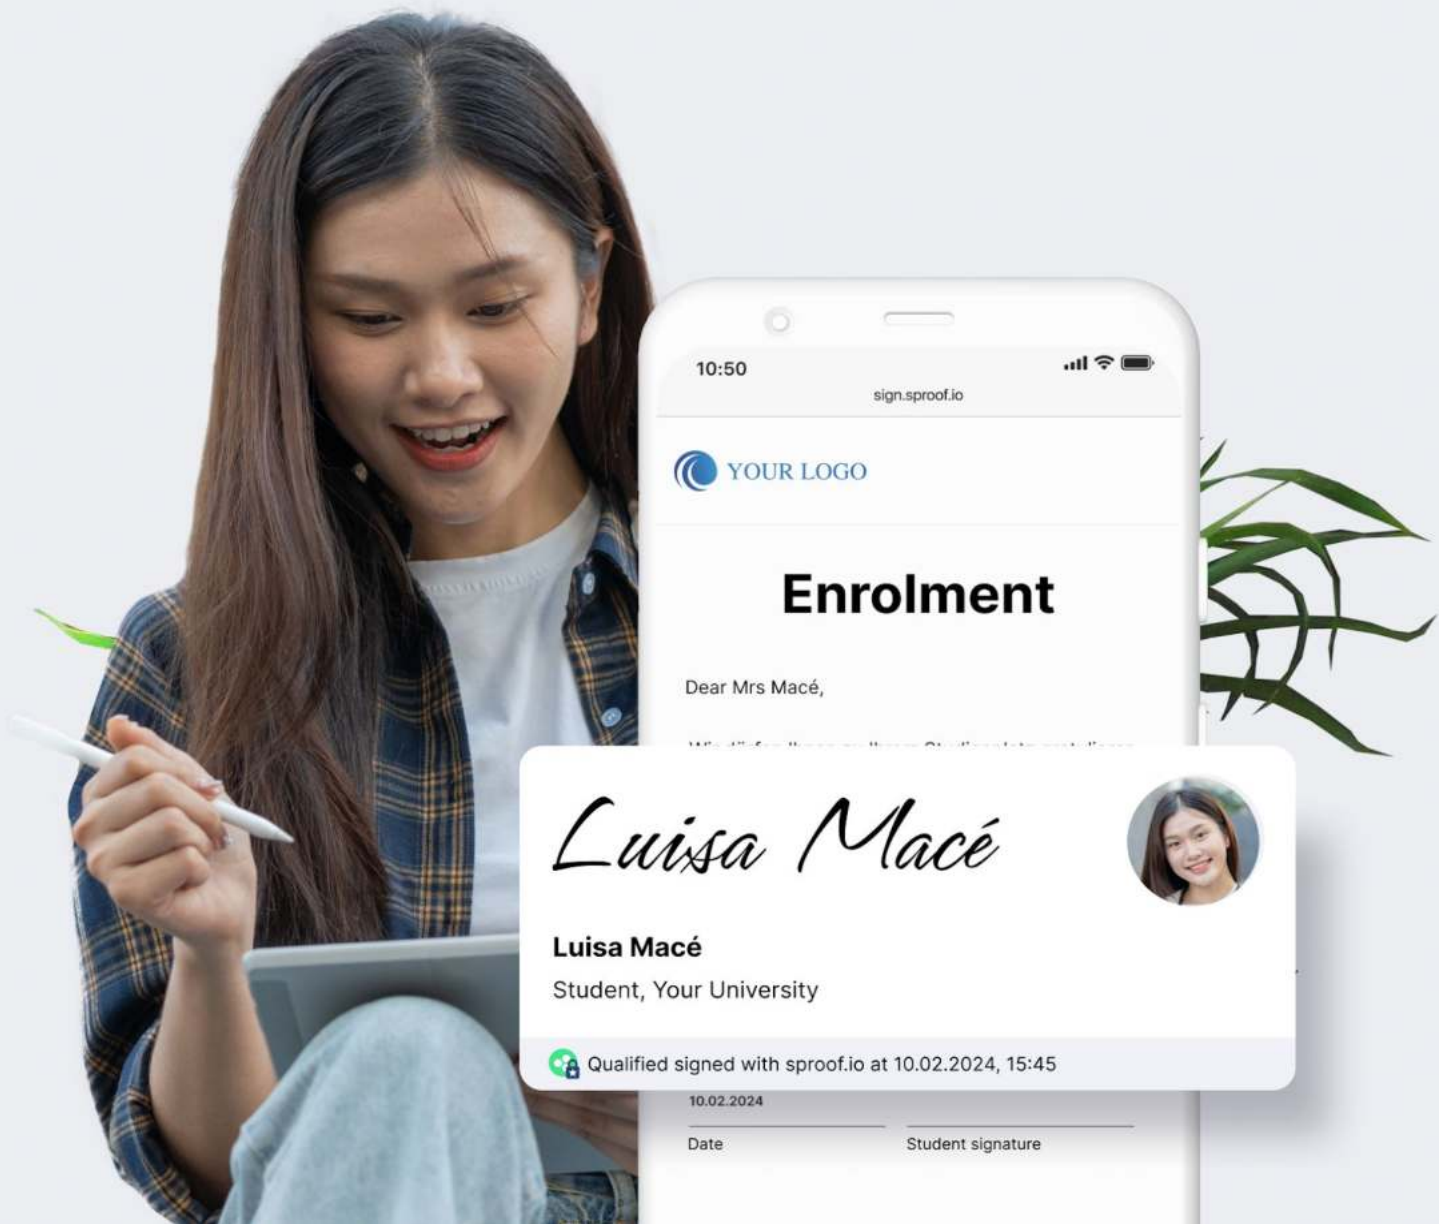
10:50

sign.sproof.io

YOUR LOGO

Enrolment

Dear Mrs Macé,

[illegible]

Luisa Macé

Luisa Macé

Student, Your University

Qualified signed with sproof.io at 10.02.2024, 15:45

10.02.2024

Date

Student signature